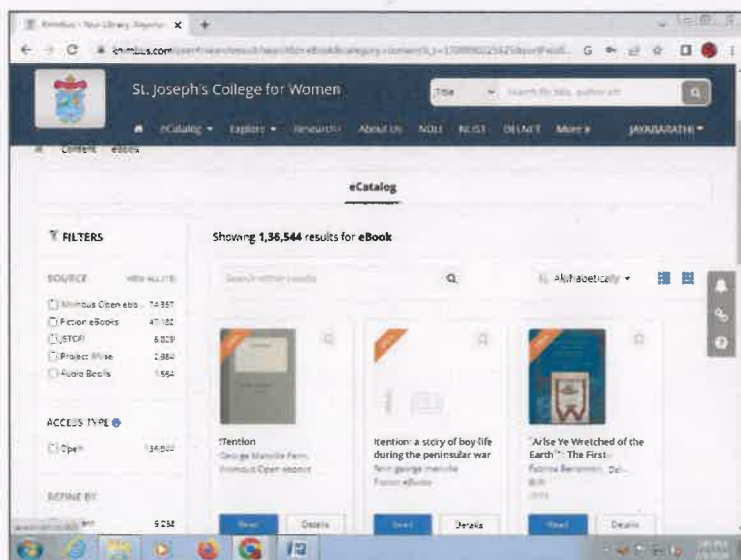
Knimbus - Your Library Anywhe ×

knimbus.com/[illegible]

St. Joseph's College for Women

Title

Search for title, author etc

eCatalog ▾ Explore ▾ Research About Us NDLI NLIST DELNET More ▾ JAYABARATHI ▾

Content eBook

eCatalog

FILTERS

Showing 1,36,544 results for eBook

SOURCE

VIEW ALL (10)

Knimbus Open ebo... 74,957

Fiction eBooks 47,182

JSTOR 6,809

Project Muse 2,984

Audio Books 1,554

Search within results

Alphabetically ▾

ACCESS TYPE

Open 1,36,544

REFINE BY

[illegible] 9,258

!Tention

George Manville Fenn

Knimbus Open ebooks

Itention: a story of boy-life during the peninsular war

Fenn george manville

Fiction eBooks

"Arise Ye Wretched of the Earth": The First

Fabrice Bensimon , Del...

Brill

2018

Read Details

Read Details

Read Details